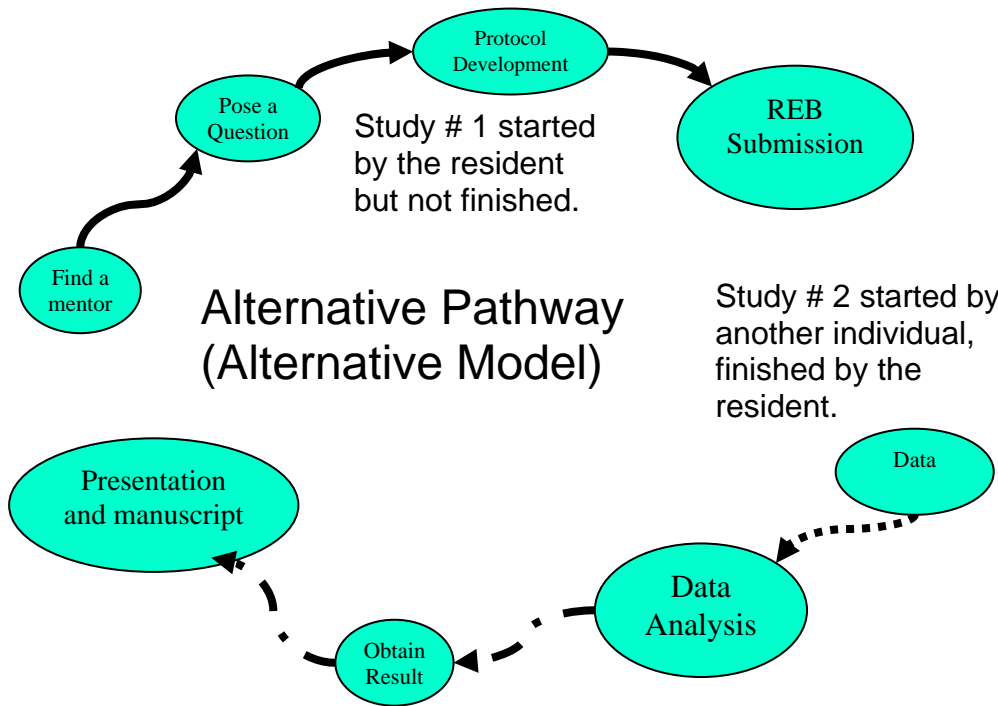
Protocol Development

Pose a Question

REB Submission

Study # 1 started by the resident but not finished.

Find a mentor

Alternative Pathway (Alternative Model)

Study # 2 started by another individual, finished by the resident.

Data

Presentation and manuscript

Data Analysis

Obtain Result